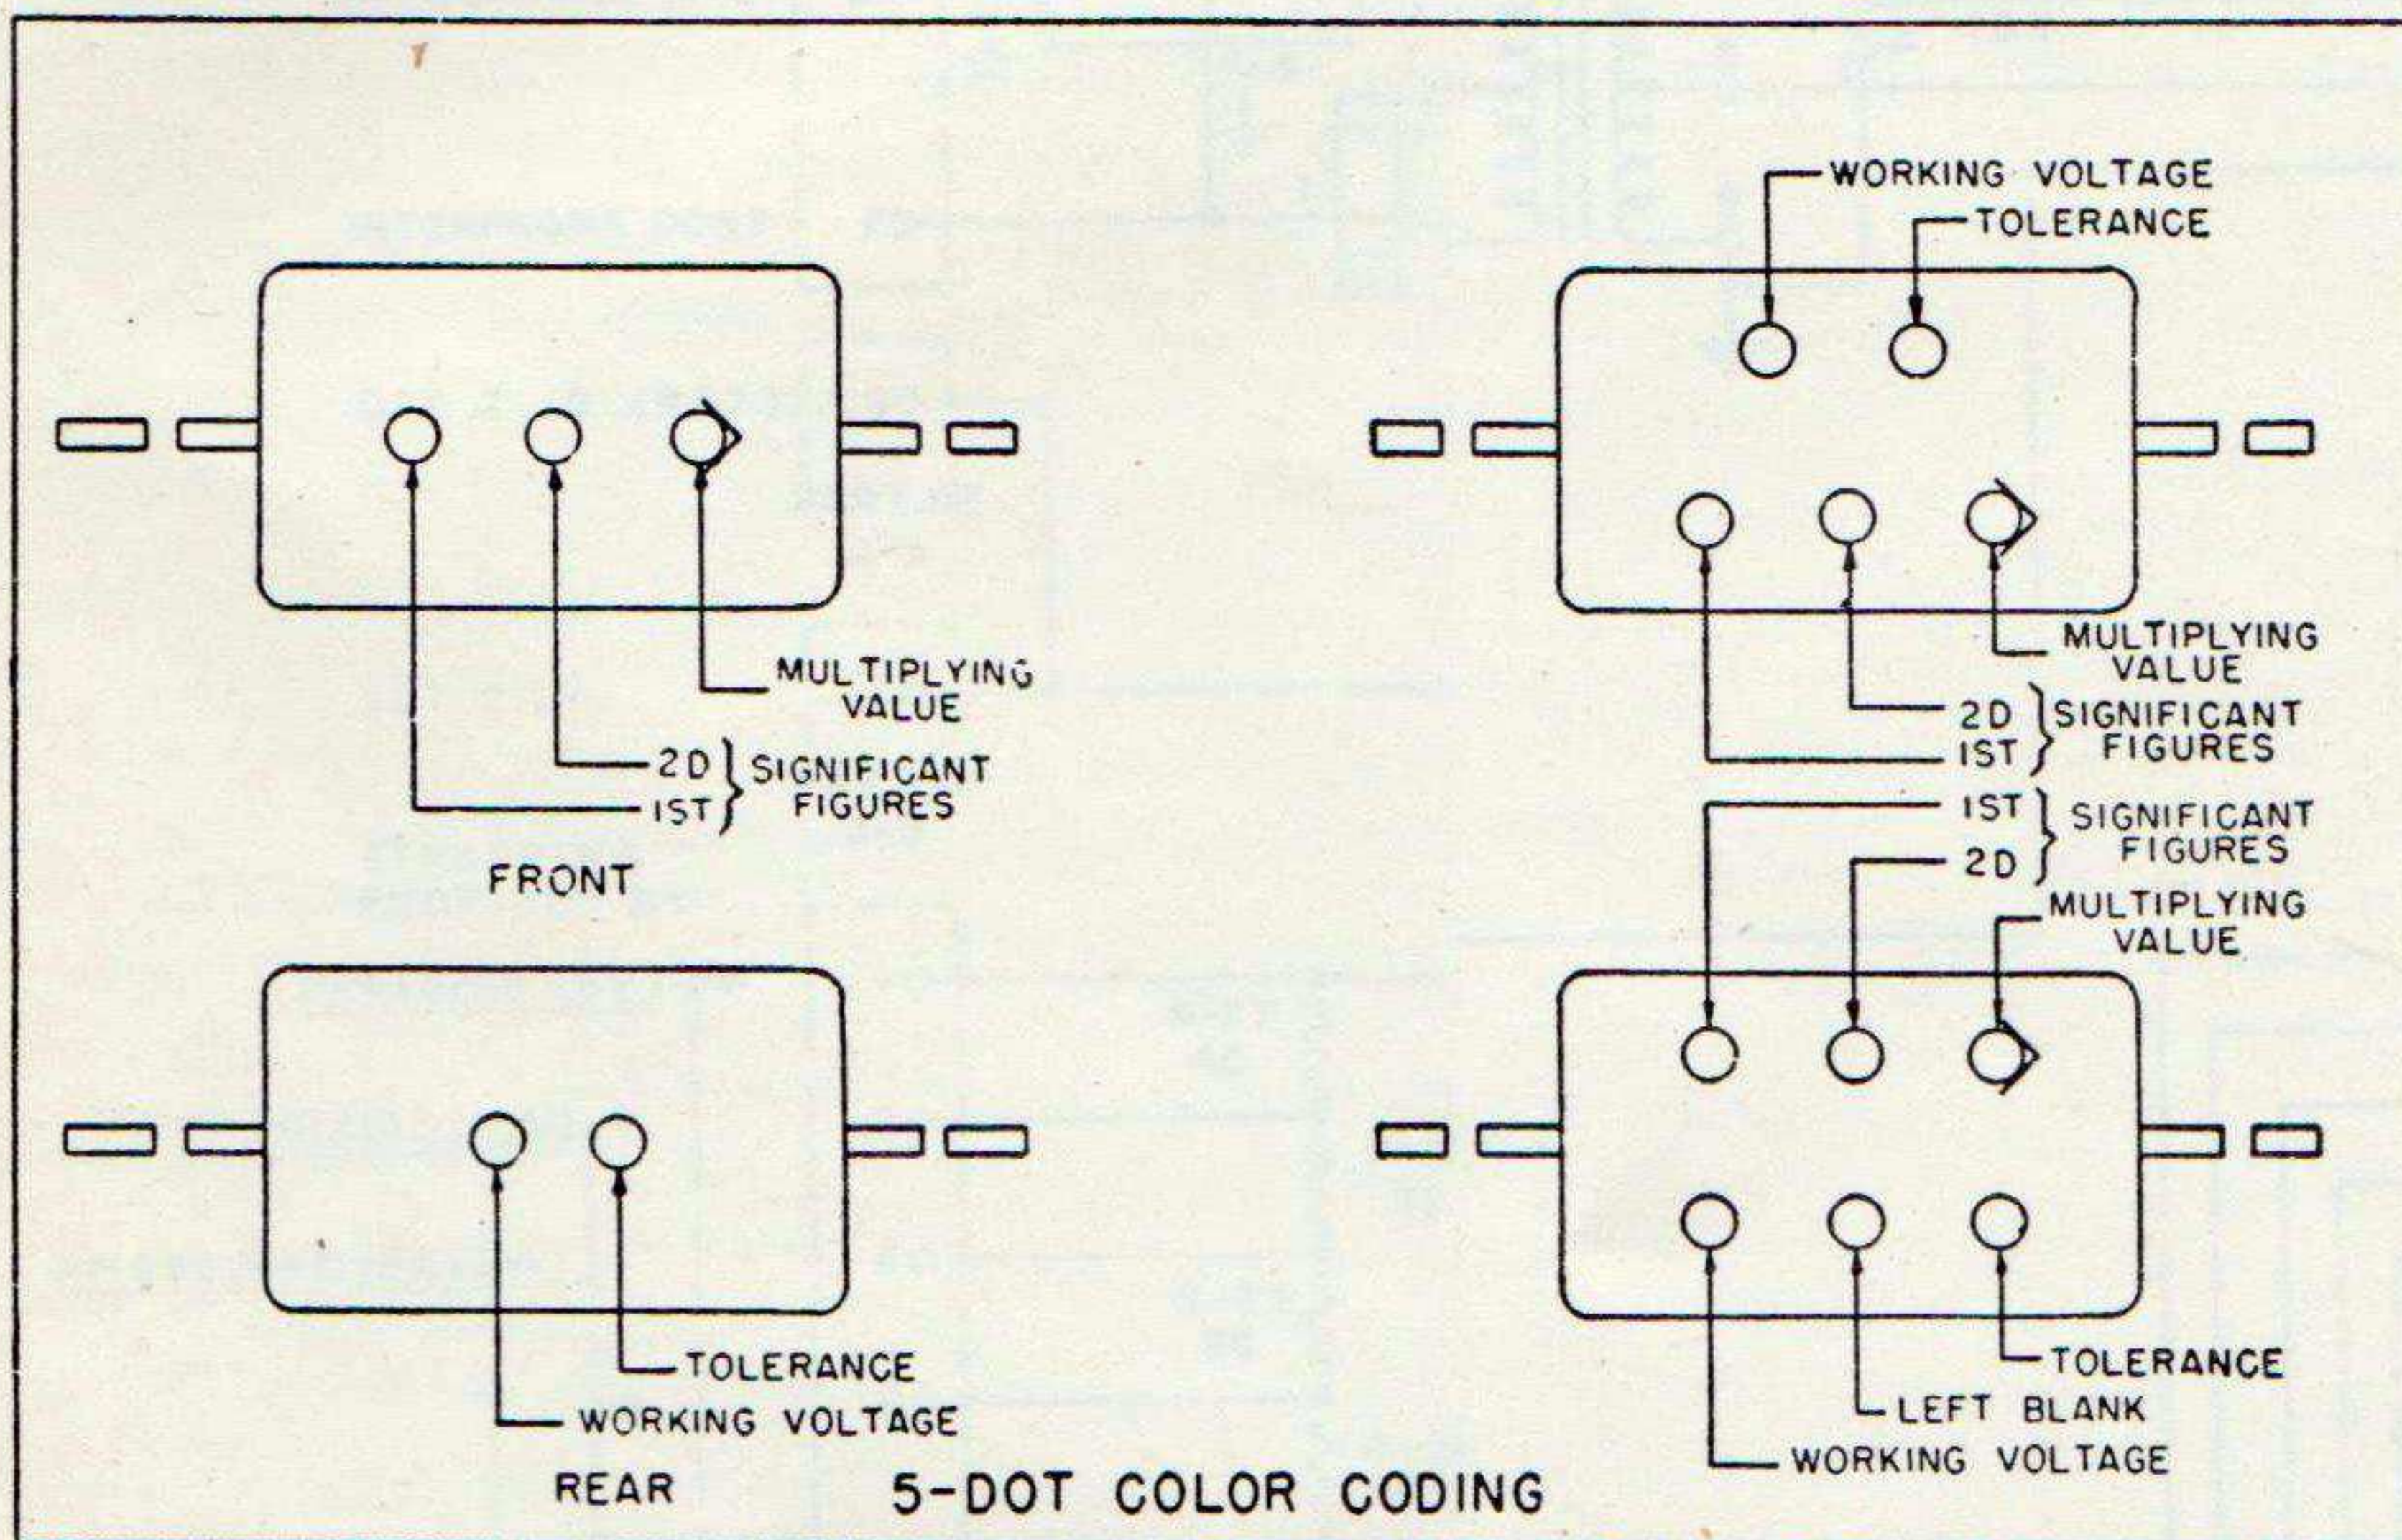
WORKING VOLTAGE
TOLERANCE

MULTIPLYING VALUE
2D
1ST
SIGNIFICANT FIGURES

FRONT

MULTIPLYING VALUE
2D
1ST
SIGNIFICANT FIGURES

1ST
2D
SIGNIFICANT FIGURES
MULTIPLYING VALUE

TOLERANCE
WORKING VOLTAGE

REAR

TOLERANCE
LEFT BLANK
WORKING VOLTAGE

5-DOT COLOR CODING